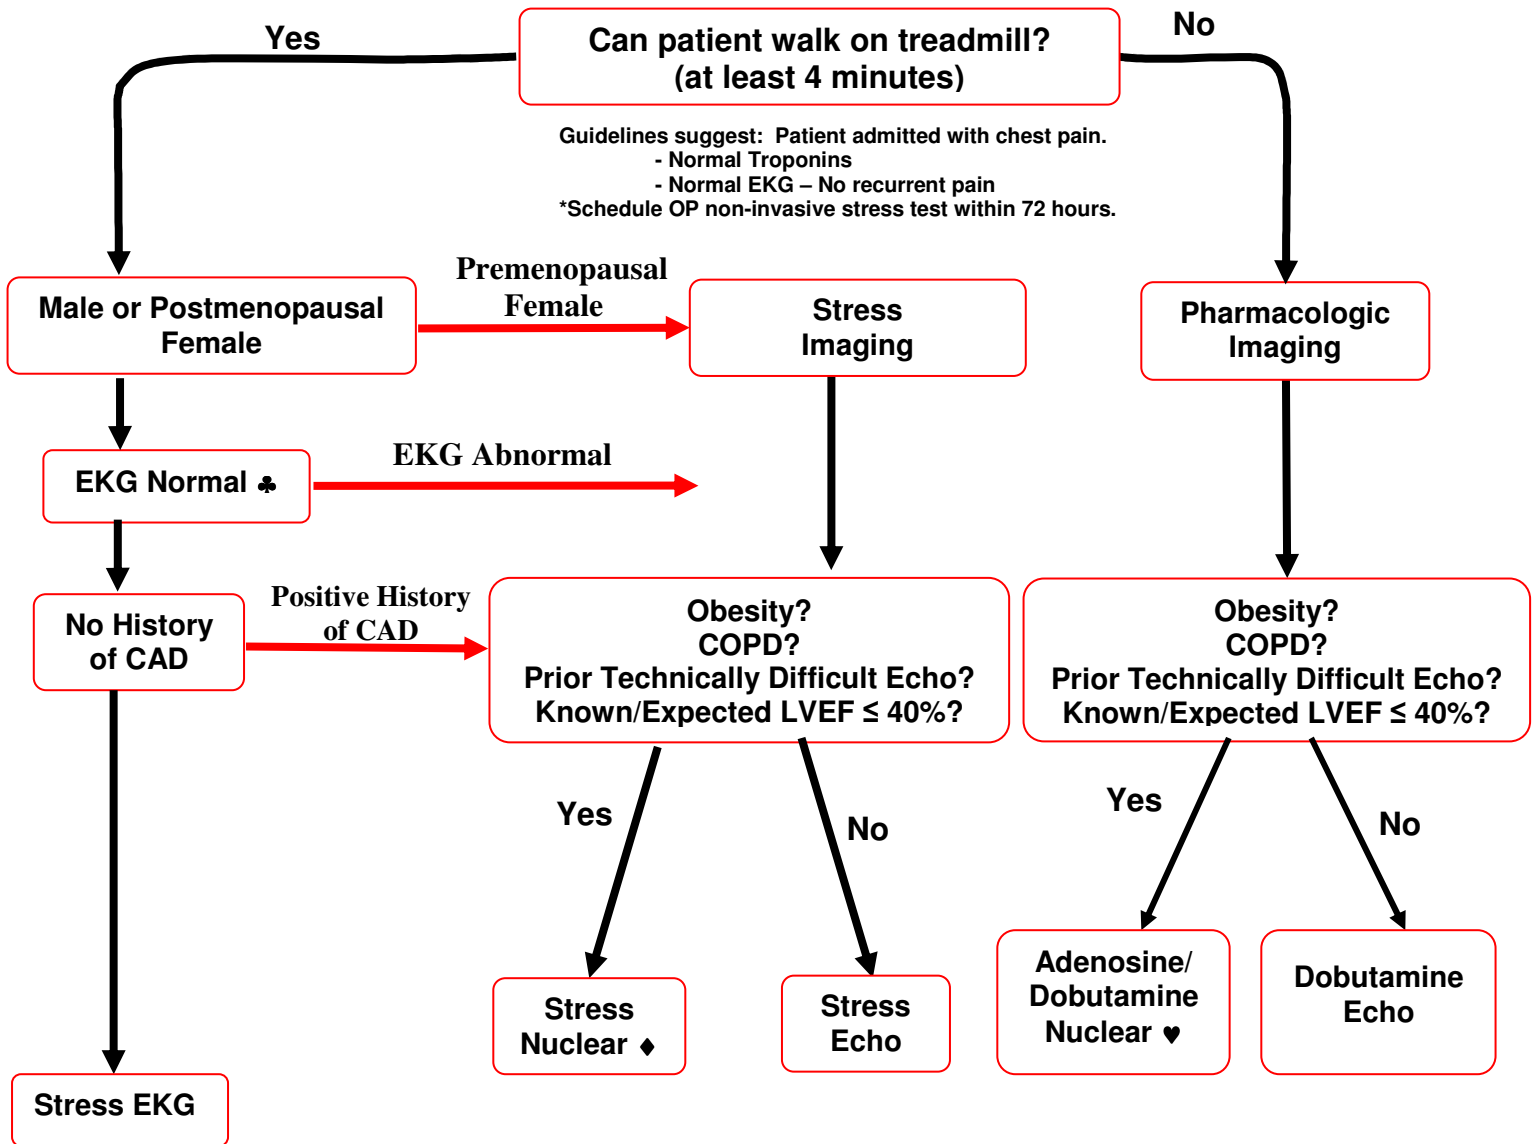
Yes

Can patient walk on treadmill?
(at least 4 minutes)

No

Guidelines suggest: Patient admitted with chest pain.
- Normal Troponins
- Normal EKG – No recurrent pain
*Schedule OP non-invasive stress test within 72 hours.

Male or Postmenopausal Female

Premenopausal Female

Stress Imaging

Pharmacologic Imaging

EKG Normal ♣

EKG Abnormal

No History of CAD

Positive History of CAD

Obesity?
COPD?
Prior Technically Difficult Echo?
Known/Expected LVEF ≤ 40%?

Obesity?
COPD?
Prior Technically Difficult Echo?
Known/Expected LVEF ≤ 40%?

Yes

No

Yes

No

Stress Nuclear ♦

Stress Echo

Adenosine/ Dobutamine Nuclear ♥

Dobutamine Echo

Stress EKG